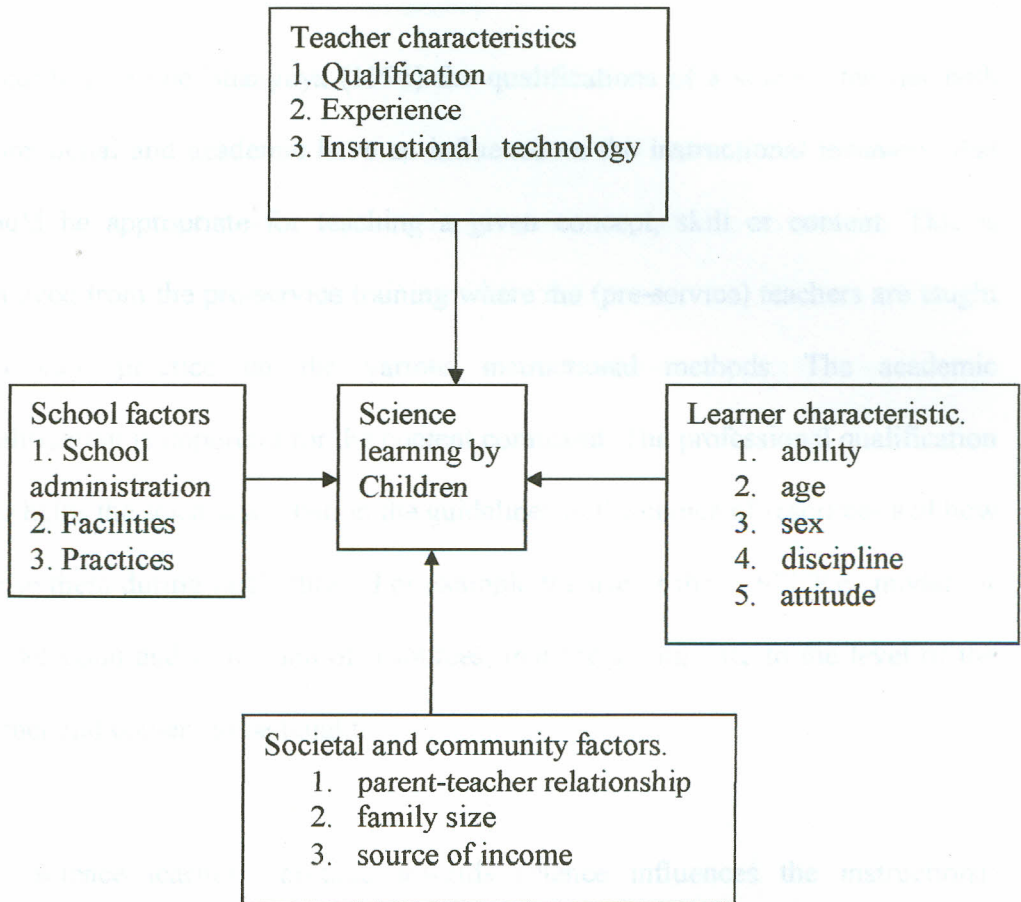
Teacher characteristics
1. Qualification
2. Experience
3. Instructional technology

School factors
1. School administration
2. Facilities
3. Practices

Science learning by Children

Learner characteristic.
1. ability
2. age
3. sex
4. discipline
5. attitude

Societal and community factors.
1. parent-teacher relationship
2. family size
3. source of income